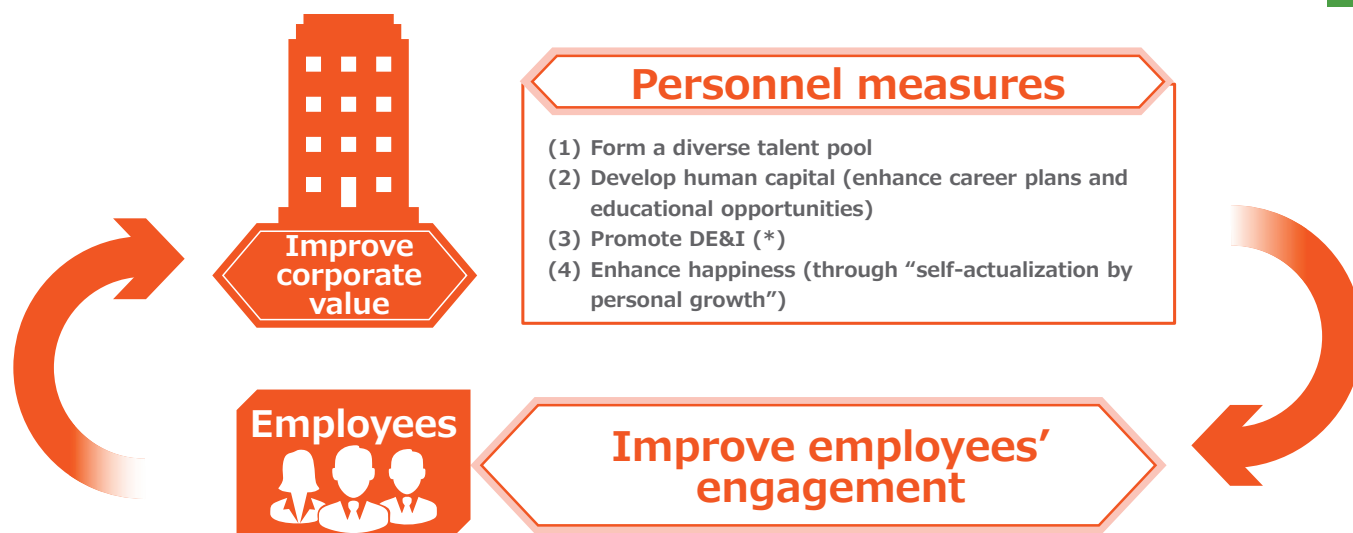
Improve corporate value

Personnel measures

(1) Form a diverse talent pool
(2) Develop human capital (enhance career plans and educational opportunities)
(3) Promote DE&I (*)
(4) Enhance happiness (through “self-actualization by personal growth”)

Employees

Improve employees’ engagement